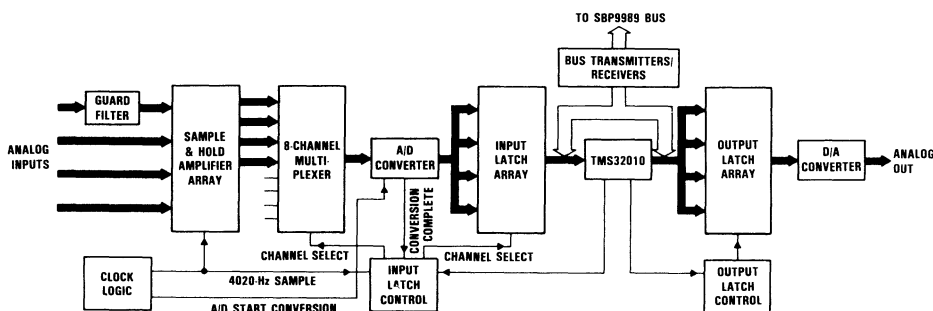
TO SBP9989 BUS

BUS TRANSMITTERS/ RECEIVERS

GUARD FILTER

ANALOG INPUTS

SAMPLE & HOLD AMPLIFIER ARRAY

8-CHANNEL MULTI-PLEXER

A/D CONVERTER

INPUT LATCH ARRAY

TMS32010

OUTPUT LATCH ARRAY

D/A CONVERTER

ANALOG OUT

CONVERSION COMPLETE

CHANNEL SELECT

CHANNEL SELECT

CLOCK LOGIC

4020-Hz SAMPLE

INPUT LATCH CONTROL

OUTPUT LATCH CONTROL

A/D START CONVERSION